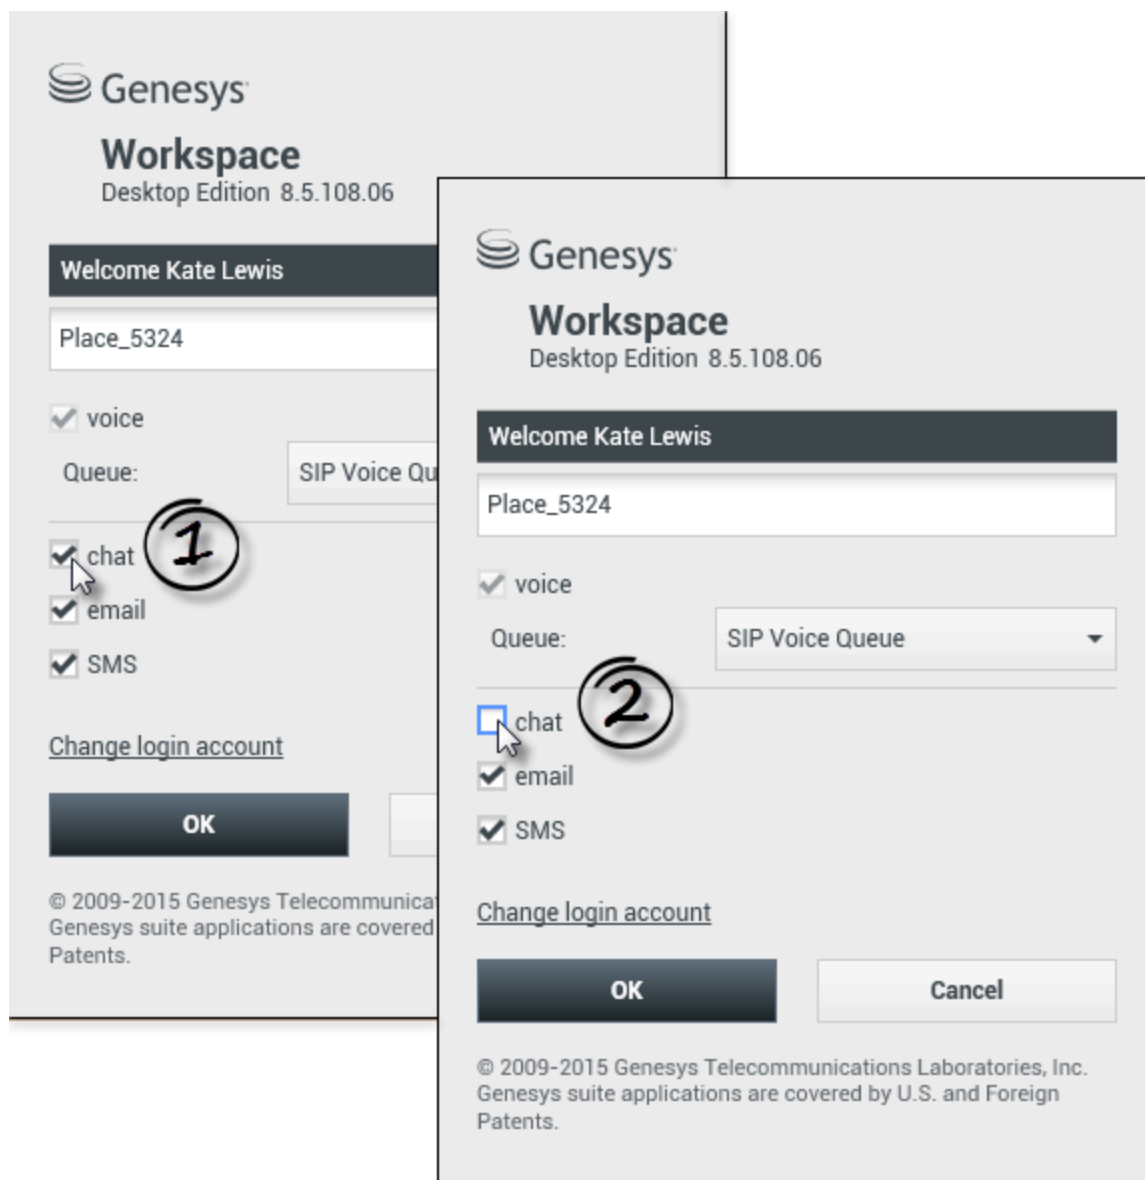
Genesys

Workspace
Desktop Edition 8.5.108.06

Welcome Kate Lewis

Place_5324

voice

Queue: SIP Voice Qu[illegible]

1

chat

email

SMS

Change login account

OK

© 2009-2015 Genesys Telecommunica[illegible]
Genesys suite applications are covered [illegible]
Patents.

Genesys

Workspace
Desktop Edition 8.5.108.06

Welcome Kate Lewis

Place_5324

voice

Queue: SIP Voice Queue

2

chat

email

SMS

Change login account

OK

Cancel

© 2009-2015 Genesys Telecommunications Laboratories, Inc.
Genesys suite applications are covered by U.S. and Foreign Patents.